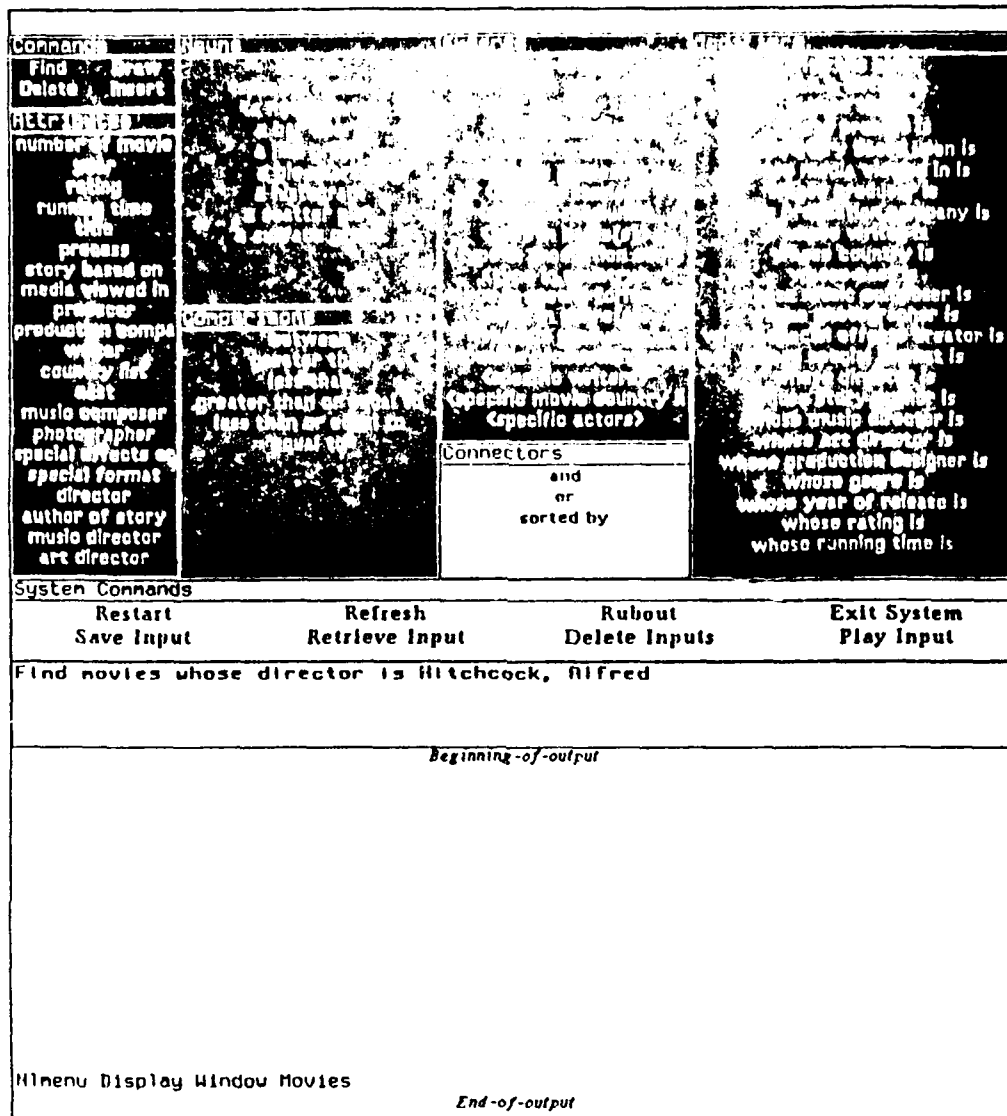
Commands
Find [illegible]
Delete Insert

Attributes
number of movie
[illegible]
rating
running time
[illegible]
process
story based on
media viewed in
producer
production company
writer
country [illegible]
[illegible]
music composer
photographer
special effects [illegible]
special format
director
author of story
music director
art director

Nouns
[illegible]

Comparisons
between
greater than
less than
greater than or equal to
less than or equal to
equal to

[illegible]
<specific movie country>
<specific actors>

Connectors
and
or
sorted by

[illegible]
whose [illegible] is
whose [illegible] is
whose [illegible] is
whose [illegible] company is
whose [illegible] is
whose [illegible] country is
whose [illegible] is
whose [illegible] producer is
whose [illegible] composer is
whose special effects director is
whose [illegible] is
whose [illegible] is
whose story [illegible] is
whose music director is
whose art director is
whose production designer is
whose genre is
whose year of release is
whose rating is
whose running time is

System Commands
Restart | Refresh | Rubout | Exit System
Save Input | Retrieve Input | Delete Inputs | Play Input

Find movies whose director is Hitchcock, Alfred

Beginning-of-output

Nlmenu Display Window Movies

End-of-output